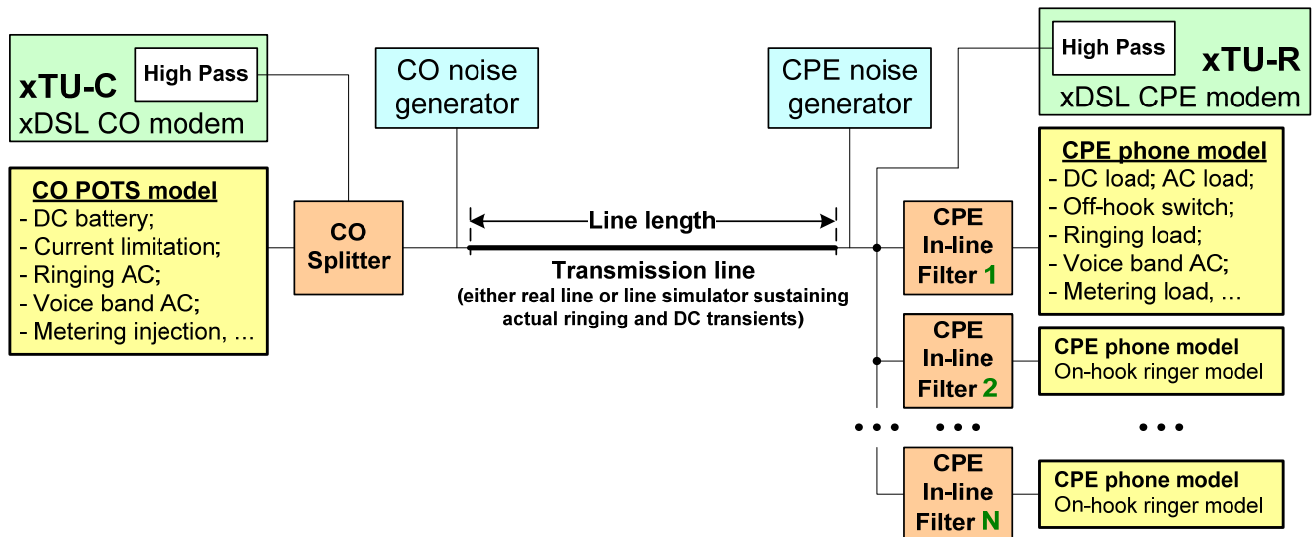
xTU-C
High Pass
xDSL CO modem

CO noise generator

CPE noise generator

High Pass
xTU-R
xDSL CPE modem

CO POTS model
- DC battery;
- Current limitation;
- Ringing AC;
- Voice band AC;
- Metering injection, ...

CO Splitter

Line length

Transmission line
(either real line or line simulator sustaining actual ringing and DC transients)

CPE In-line Filter 1

CPE phone model
- DC load; AC load;
- Off-hook switch;
- Ringing load;
- Voice band AC;
- Metering load, ...

CPE In-line Filter 2

CPE phone model
On-hook ringer model

• • •
• • •
• • •

CPE In-line Filter N

CPE phone model
On-hook ringer model